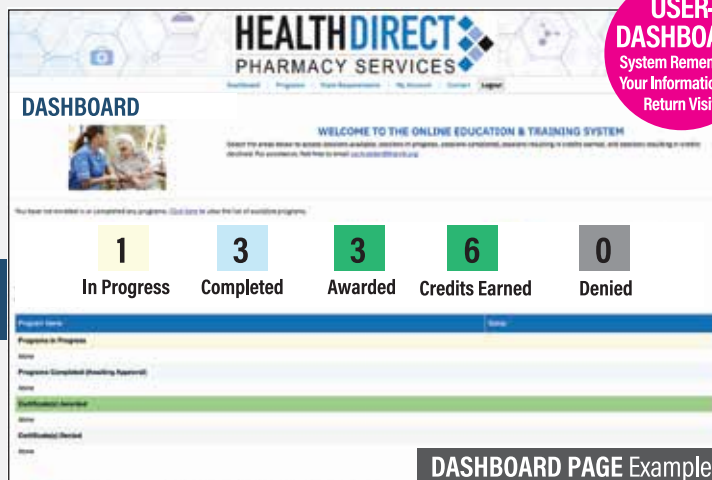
HEALTHDIRECT
PHARMACY SERVICES

USER-
DASHBOA
System Remem
Your Informatio
Return Visi

Dashboard | Programs | State Requirements | My Account | Contact | Logout

DASHBOARD

WELCOME TO THE ONLINE EDUCATION & TRAINING SYSTEM

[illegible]

You have not enrolled in or completed any programs. Click here to view the list of available programs.

1
In Progress

3
Completed

3
Awarded

6
Credits Earned

0
Denied

| Program Name | Status |
|---|---|
| Programs In Progress | |
| None | |
| Programs Completed (Awaiting Approval) | |
| None | |
| Certificate(s) Awarded | |
| None | |
| Certificate(s) Denied | |
| None | |

DASHBOARD PAGE Example